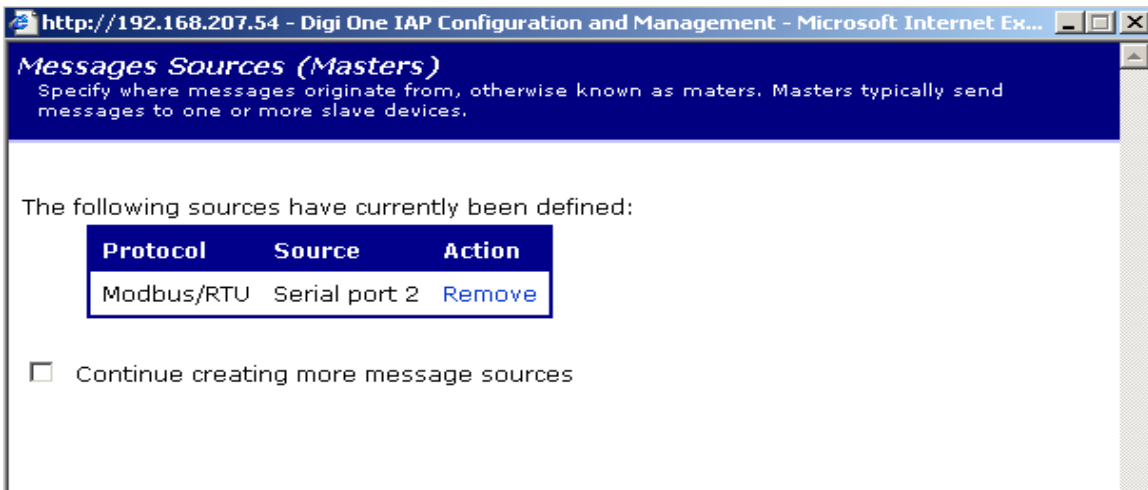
http://192.168.207.54 - Digi One IAP Configuration and Management - Microsoft Internet Ex...

Messages Sources (Masters)
Specify where messages originate from, otherwise known as maters. Masters typically send messages to one or more slave devices.

The following sources have currently been defined:

| Protocol | Source | Action |
|---|---|---|
| Modbus/RTU | Serial port 2 | Remove |

Continue creating more message sources